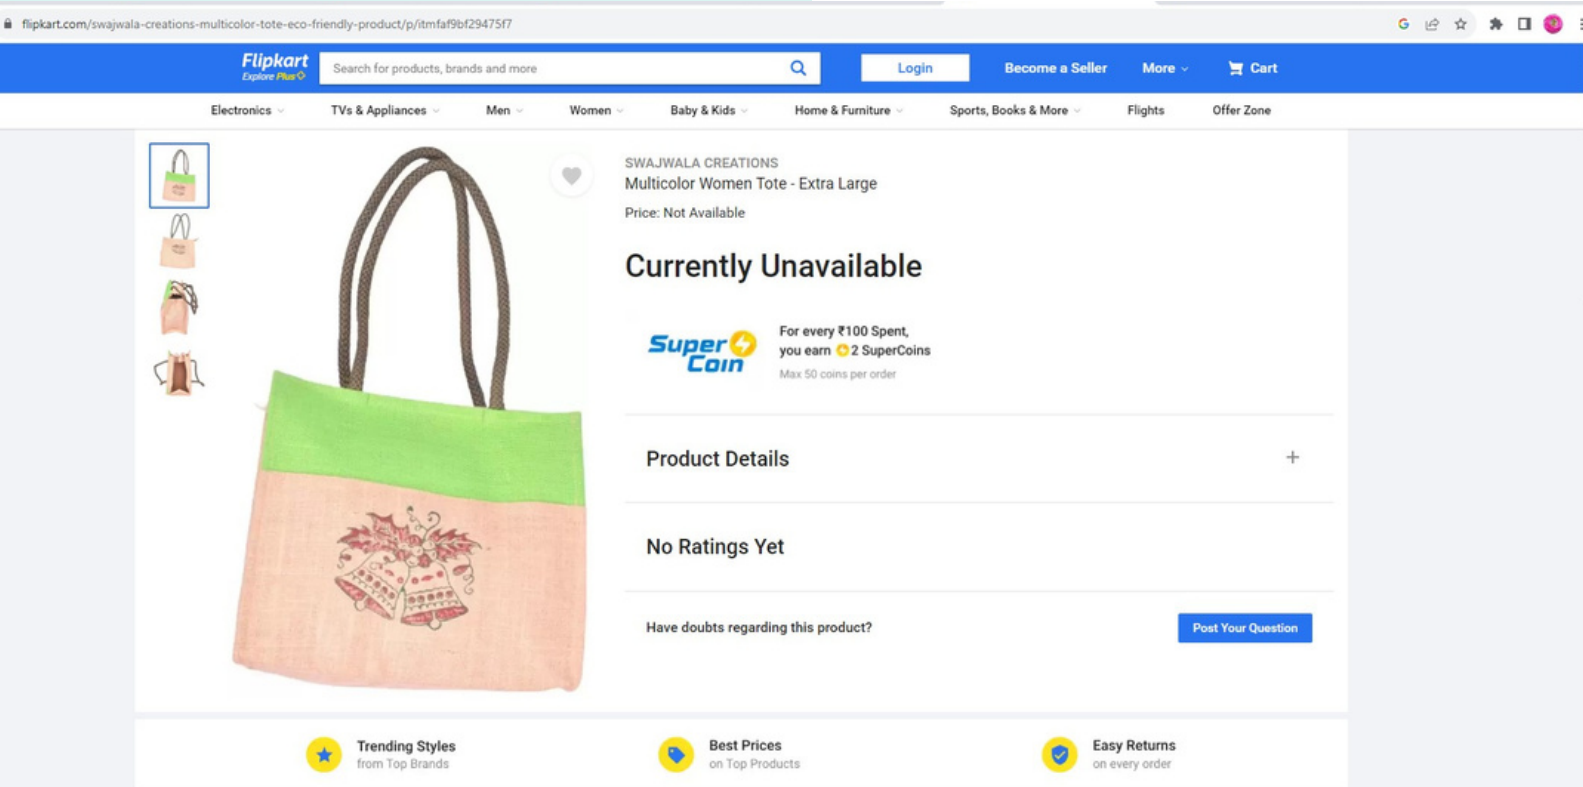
flipkart.com/swajwala-creations-multicolor-tote-eco-friendly-product/p/itmfaf9bf29475f7

Flipkart
Explore Plus

Search for products, brands and more

Login

Become a Seller

More

Cart

Electronics

TVs & Appliances

Men

Women

Baby & Kids

Home & Furniture

Sports, Books & More

Flights

Offer Zone

SWAJWALA CREATIONS

Multicolor Women Tote - Extra Large

Price: Not Available

Currently Unavailable

Super Coin

For every ₹100 Spent, you earn 2 SuperCoins

Max 50 coins per order

Product Details

+

No Ratings Yet

Have doubts regarding this product?

Post Your Question

Trending Styles
from Top Brands

Best Prices
on Top Products

Easy Returns
on every order